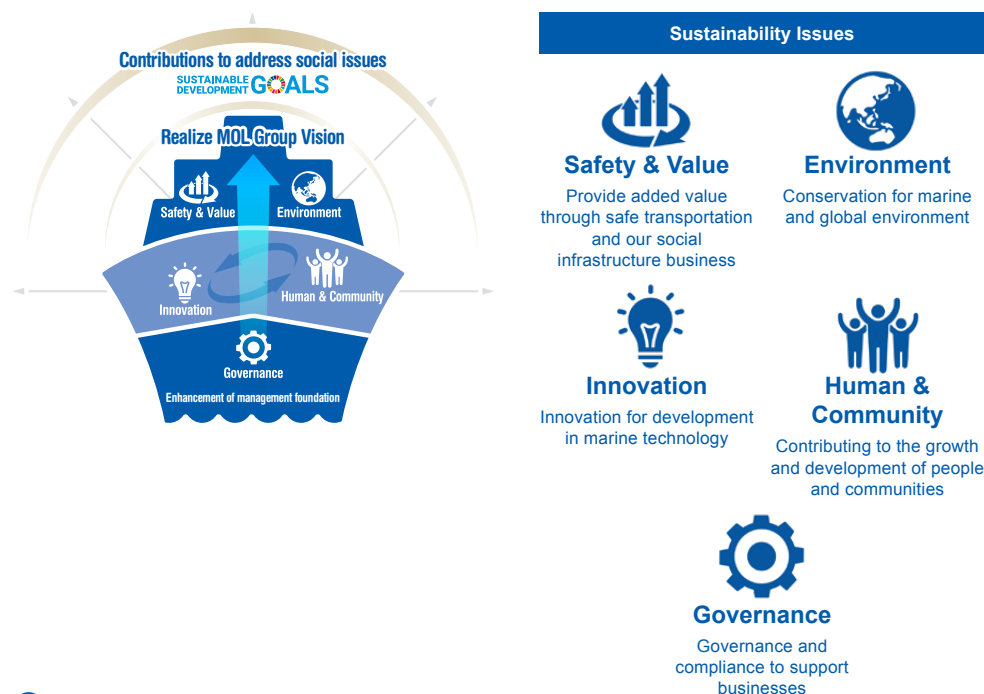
Contributions to address social issues

SUSTAINABLE DEVELOPMENT GOALS

Realize MOL Group Vision

Safety & Value

Environment

Innovation

Human & Community

Governance

Enhancement of management foundation

Sustainability Issues

Safety & Value

Provide added value through safe transportation and our social infrastructure business

Environment

Conservation for marine and global environment

Innovation

Innovation for development in marine technology

Human & Community

Contributing to the growth and development of people and communities

Governance

Governance and compliance to support businesses